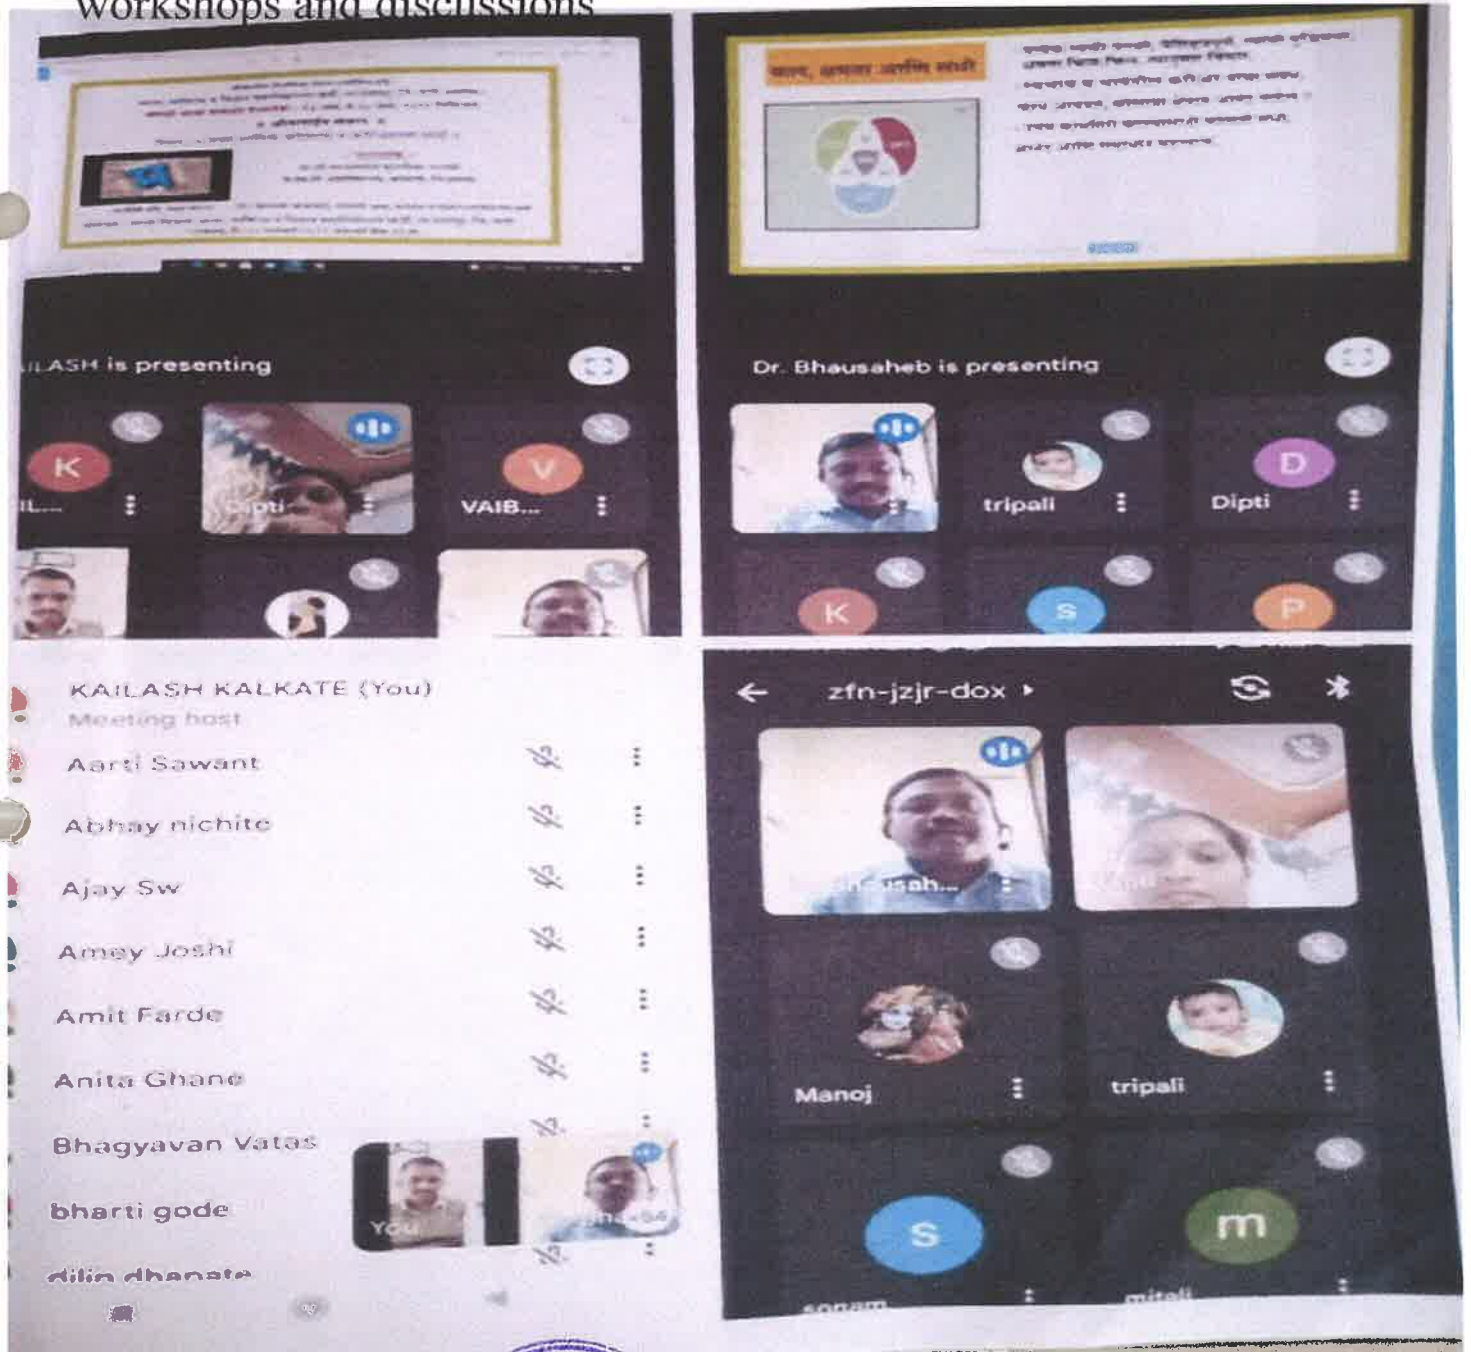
workshops and discussions

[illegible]

ILASH is presenting

K
IL...
Dipti
V
VAIB...

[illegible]

Dr. Bhausaheb is presenting

tripali
D
Dipti
K
S
P

KAILASH KALKATE (You)
Meeting host
Aarti Sawant
Abhay nichite
Ajay Sw
Amey Joshi
Amit Farde
Anita Ghane
Bhagyavan Vatas
bharti gode
dilip dhanate

You

zfn-jzjr-dox

Bhausah...
Manoj
tripali
S
m
sonam
mitali